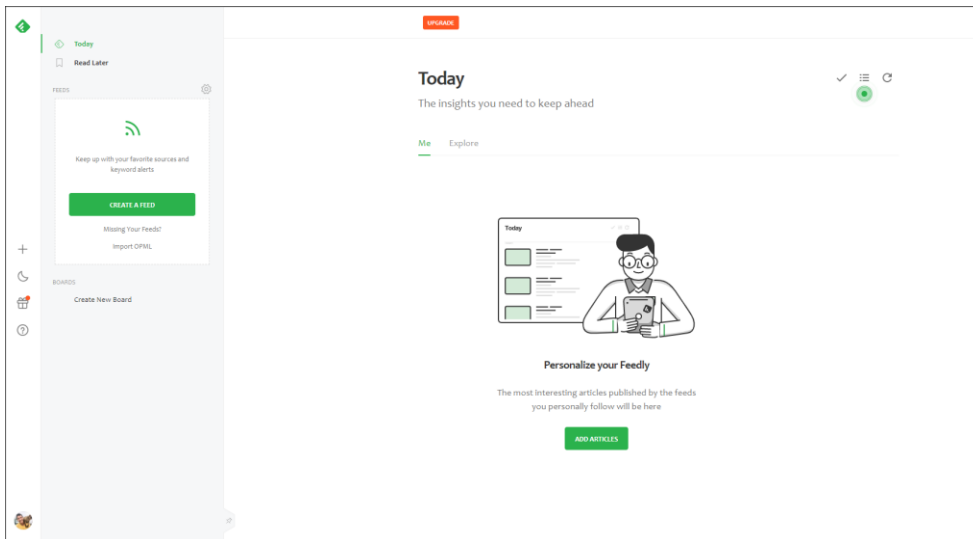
Today

Read Later

FEEDS

Keep up with your favorite sources and keyword alerts

CREATE A FEED

Missing Your Feeds?

Import OPML

BOARDS

Create New Board

UPGRADE

Today

The insights you need to keep ahead

Me

Explore

Today

Personalize your Feedly

The most interesting articles published by the feeds you personally follow will be here

ADD ARTICLES